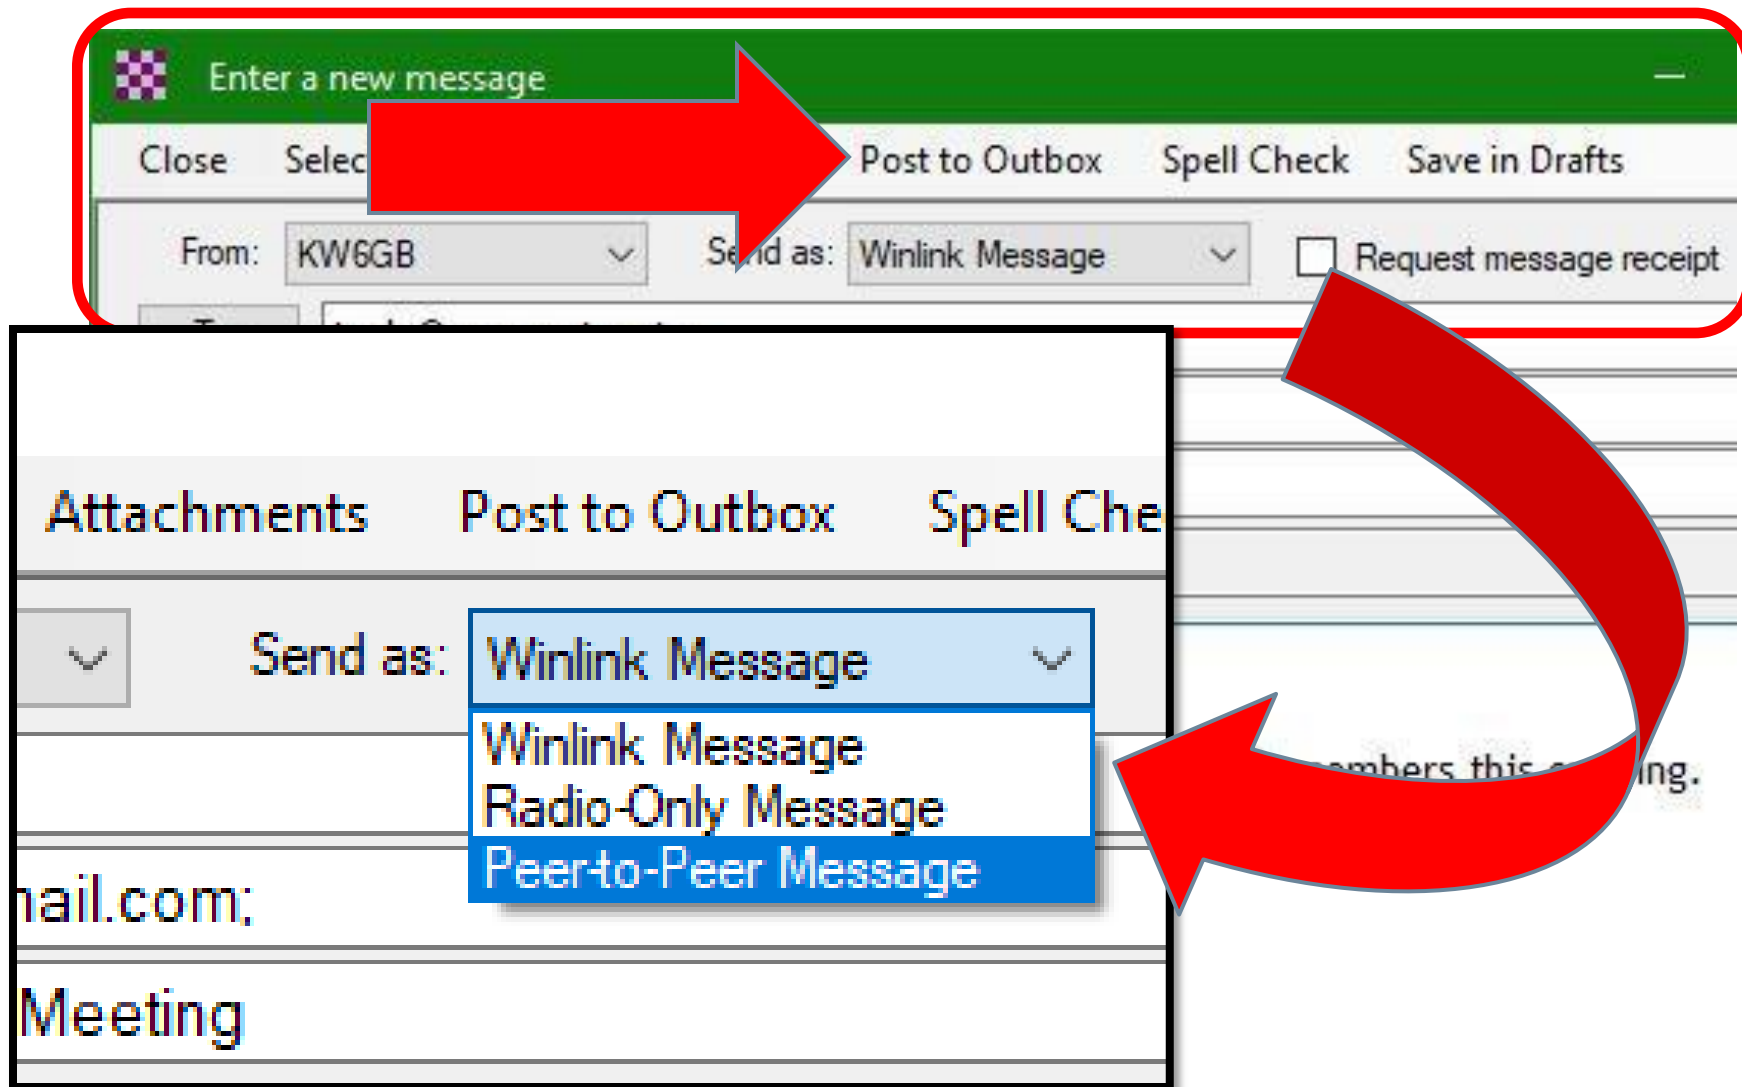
Enter a new message

Close Selec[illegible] Post to Outbox Spell Check Save in Drafts

From: KW6GB Se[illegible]d as: Winlink Message Request message receipt

Attachments Post to Outbox Spell Che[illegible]

Send as: Winlink Message

Winlink Message
Radio-Only Message
Peer-to-Peer Message

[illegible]ail.com;

Meeting

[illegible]mbers this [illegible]ing.